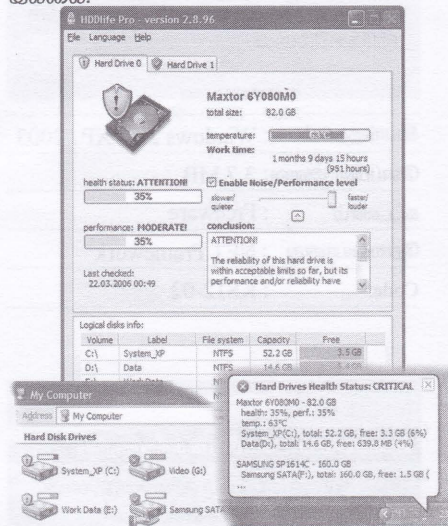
HDDlife Pro - version 2.8.96

File Language Help

Hard Drive 0 | Hard Drive 1

Maxtor 6Y080M0
total size: 82.0 GB

temperature: 63°C
Work time:
1 months 9 days 15 hours (951 hours)

health status: ATTENTION!
35%

Enable Noise/Performance level
slower/ quieter
faster/ louder

performance: MODERATE!
35%

conclusion:
ATTENTION!

The reliability of this hard drive is within acceptable limits so far, but its performance and/or reliability have

Last checked:
22.03.2006 00:49

Logical disks info:

| Volume | Label | File system | Capacity | Free |
|---|---|---|---|---|
| C:\ | System_XP | NTFS | 52.2 GB | 3.5 GB |
| D:\ | Data | NT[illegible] | 14.6 GB | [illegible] |
| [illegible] | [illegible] | NT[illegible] | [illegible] | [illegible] |

My Computer

Address My Computer

Hard Disk Drives

System_XP (C:)
Video (G:)
Work Data (E:)
Samsung SATA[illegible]

Hard Drives Health Status: CRITICAL

Maxtor 6Y080M0 - 82.0 GB
health: 35%, perf.: 35%
temp.: 63°C
System_XP(C:), total: 52.2 GB, free: 3.3 GB (6%)
Data(D:), total: 14.6 GB, free: 639.8 MB (4%)

SAMSUNG SP1614C - 160.0 GB
Samsung SATA(F:), total: 160.0 GB, free: 1.5 GB (
...